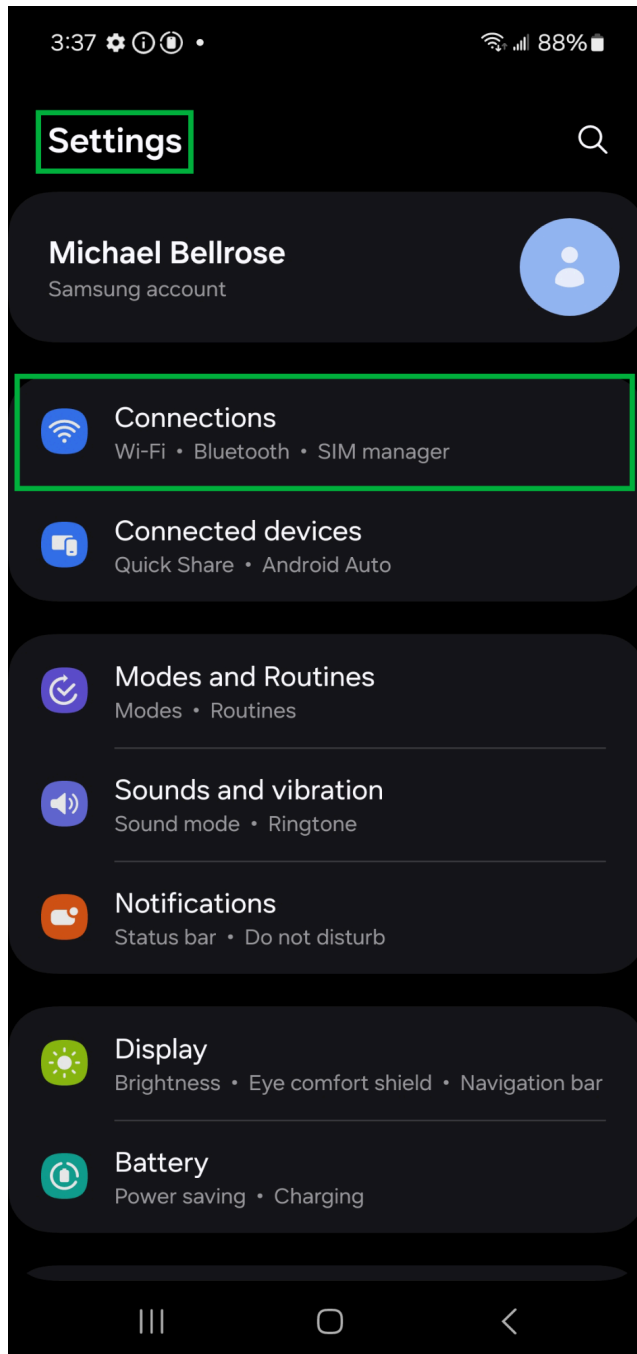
3:37 88%

Settings

Michael Bellrose
Samsung account

Connections
Wi-Fi • Bluetooth • SIM manager

Connected devices
Quick Share • Android Auto

Modes and Routines
Modes • Routines

Sounds and vibration
Sound mode • Ringtone

Notifications
Status bar • Do not disturb

Display
Brightness • Eye comfort shield • Navigation bar

Battery
Power saving • Charging